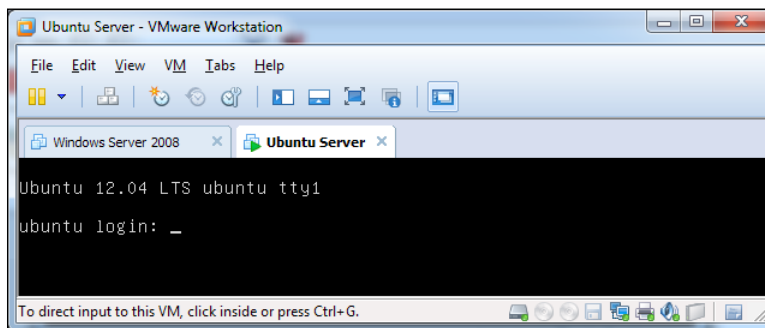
Ubuntu Server - VMware Workstation

File Edit View VM Tabs Help

Windows Server 2008 ×
Ubuntu Server ×

Ubuntu 12.04 LTS ubuntu tty1

ubuntu login: _

To direct input to this VM, click inside or press Ctrl+G.